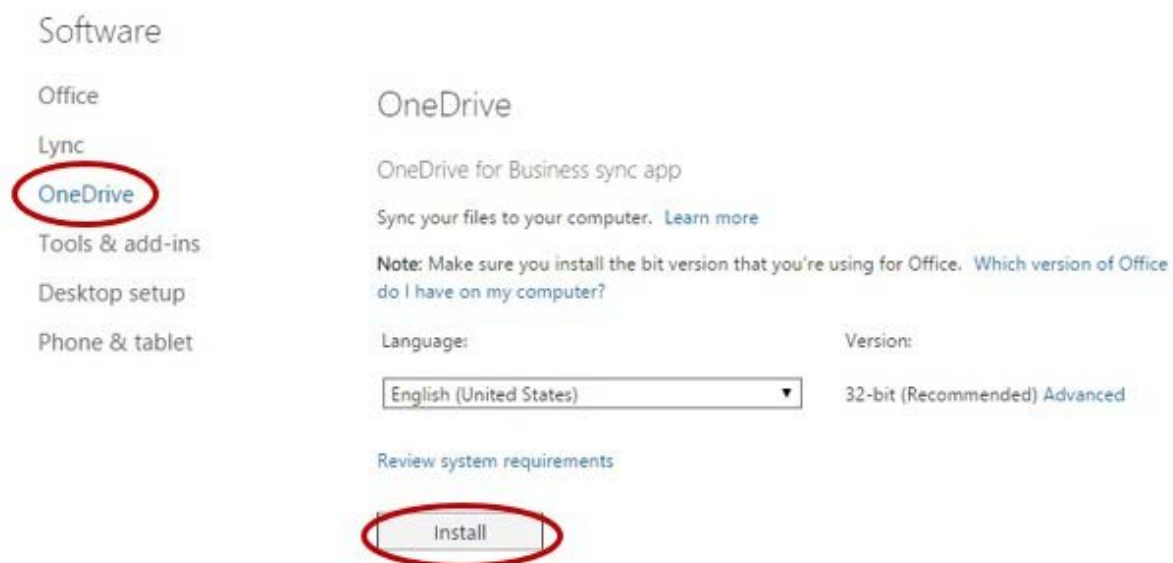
Software

Office

Lync

OneDrive

Tools & add-ins

Desktop setup

Phone & tablet

OneDrive

OneDrive for Business sync app

Sync your files to your computer. Learn more

Note: Make sure you install the bit version that you're using for Office. Which version of Office do I have on my computer?

Language:

English (United States)

Version:

32-bit (Recommended) Advanced

Review system requirements

Install